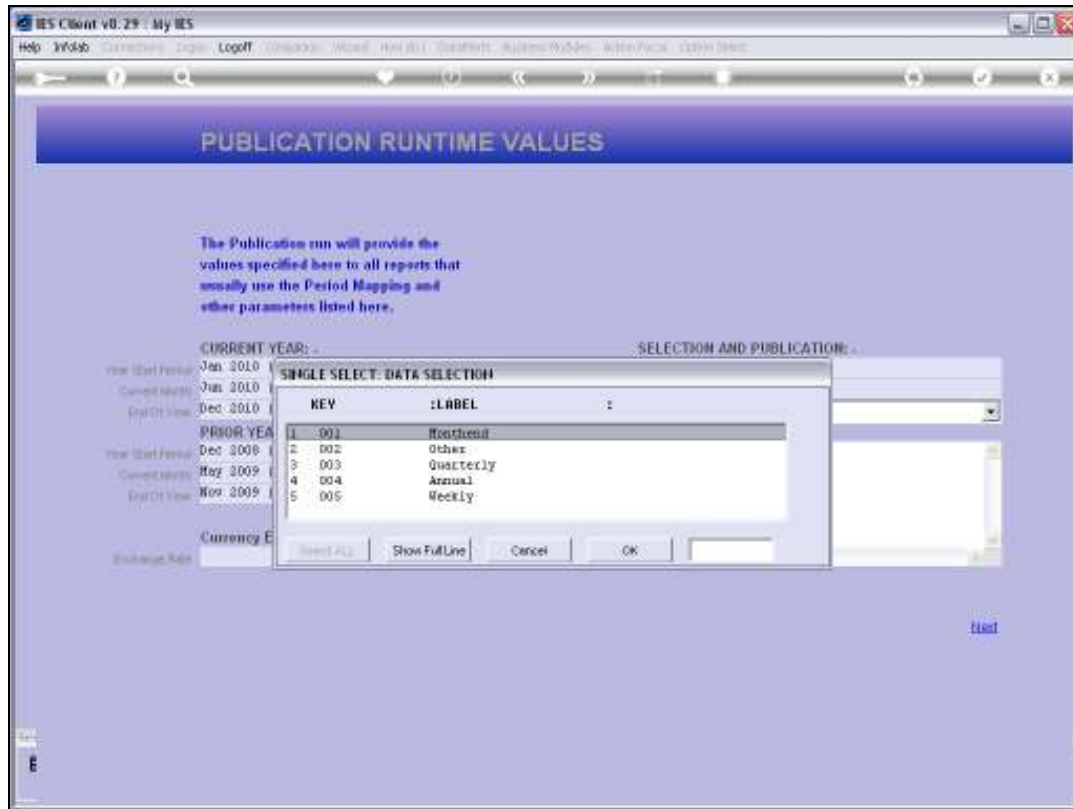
IES Client v8.29 : My IES

Help Infolab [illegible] Logoff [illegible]

PUBLICATION RUNTIME VALUES

The Publication run will provide the values specified here to all reports that usually use the Period Mapping and other parameters listed here.

CURRENT YEAR: -

SELECTION AND PUBLICATION: -

Year Start Period Jan 2010

Current Month Jun 2010

End Of Year Dec 2010

PRIOR YEA

Year Start Period Dec 2008

Current Month May 2009

End Of Year Nov 2009

Currency E

Exchange Rate

SINGLE SELECT: DATA SELECTION

| | KEY | :LABEL | : |
|---|---|---|---|
| 1 | 001 | Monthend | |
| 2 | 002 | Other | |
| 3 | 003 | Quarterly | |
| 4 | 004 | Annual | |
| 5 | 005 | Weekly | |

Select ALL Show FullLine Cancel OK

Next